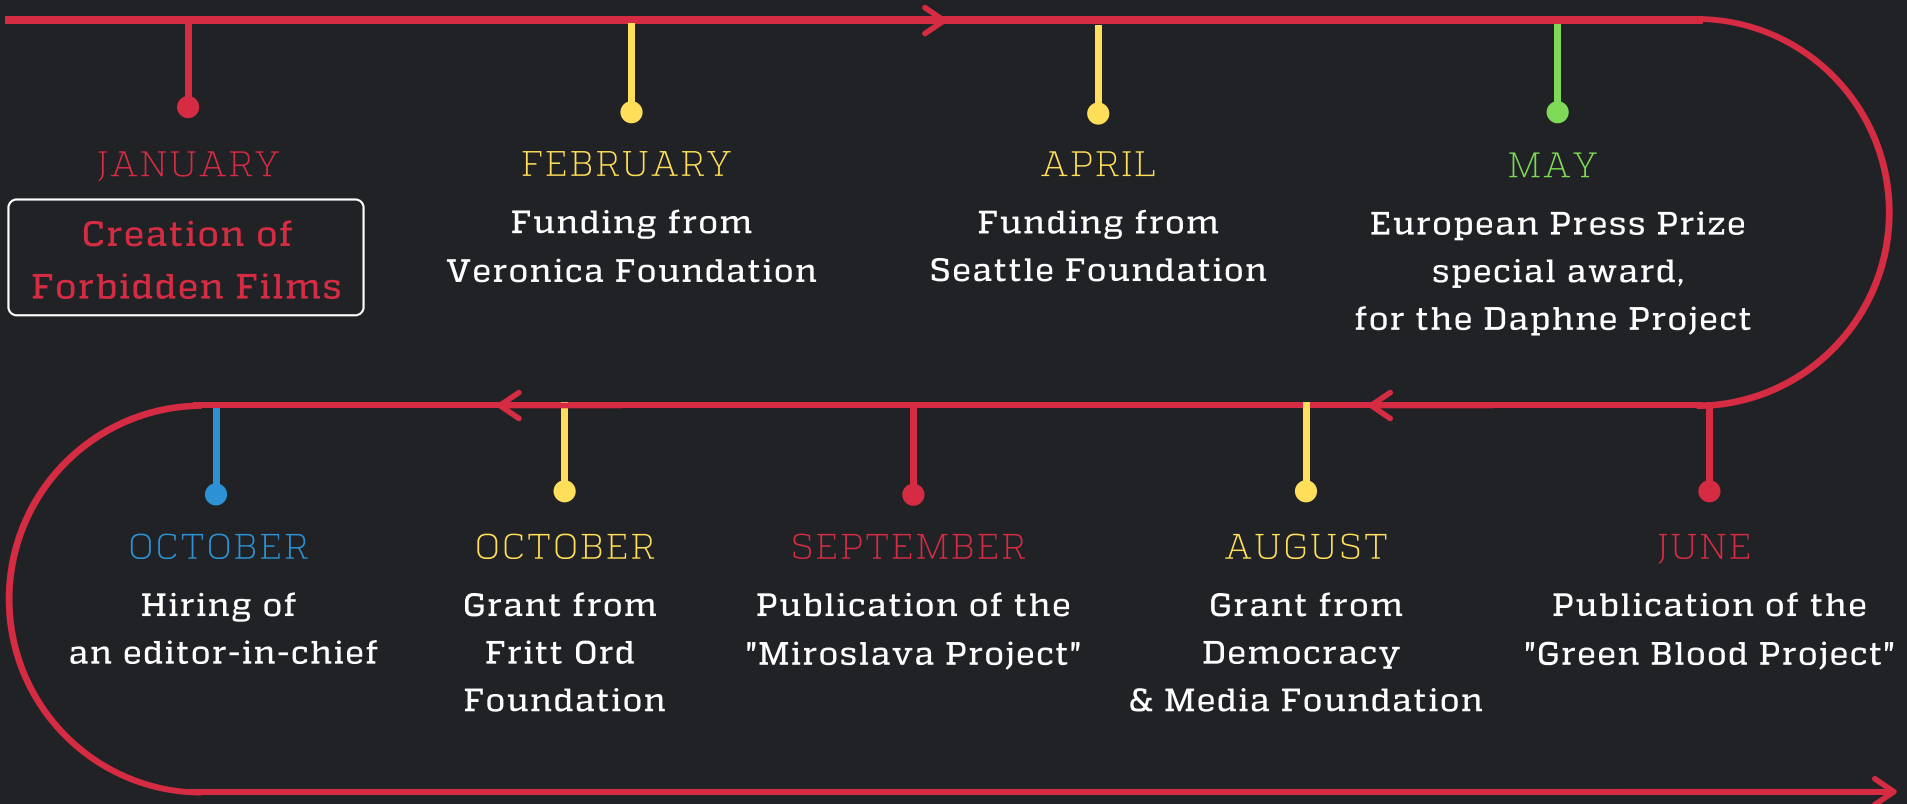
JANUARY
Creation of Forbidden Films

FEBRUARY
Funding from Veronica Foundation

APRIL
Funding from Seattle Foundation

MAY
European Press Prize special award, for the Daphne Project

JUNE
Publication of the "Green Blood Project"

AUGUST
Grant from Democracy & Media Foundation

SEPTEMBER
Publication of the "Miroslava Project"

OCTOBER
Grant from Fritt Ord Foundation

OCTOBER
Hiring of an editor-in-chief